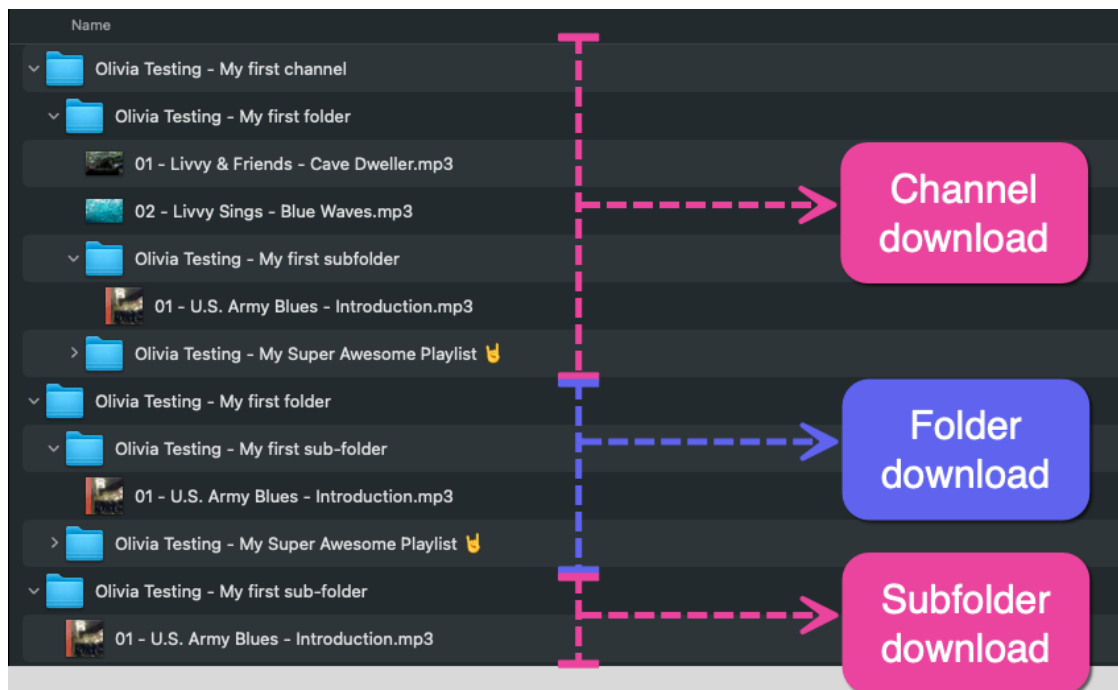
Name

Olivia Testing - My first channel

Olivia Testing - My first folder

01 - Livvy & Friends - Cave Dweller.mp3

02 - Livvy Sings - Blue Waves.mp3

Olivia Testing - My first subfolder

01 - U.S. Army Blues - Introduction.mp3

Olivia Testing - My Super Awesome Playlist 🤘

Olivia Testing - My first folder

Olivia Testing - My first sub-folder

01 - U.S. Army Blues - Introduction.mp3

Olivia Testing - My Super Awesome Playlist 🤘

Olivia Testing - My first sub-folder

01 - U.S. Army Blues - Introduction.mp3

Channel download

Folder download

Subfolder download